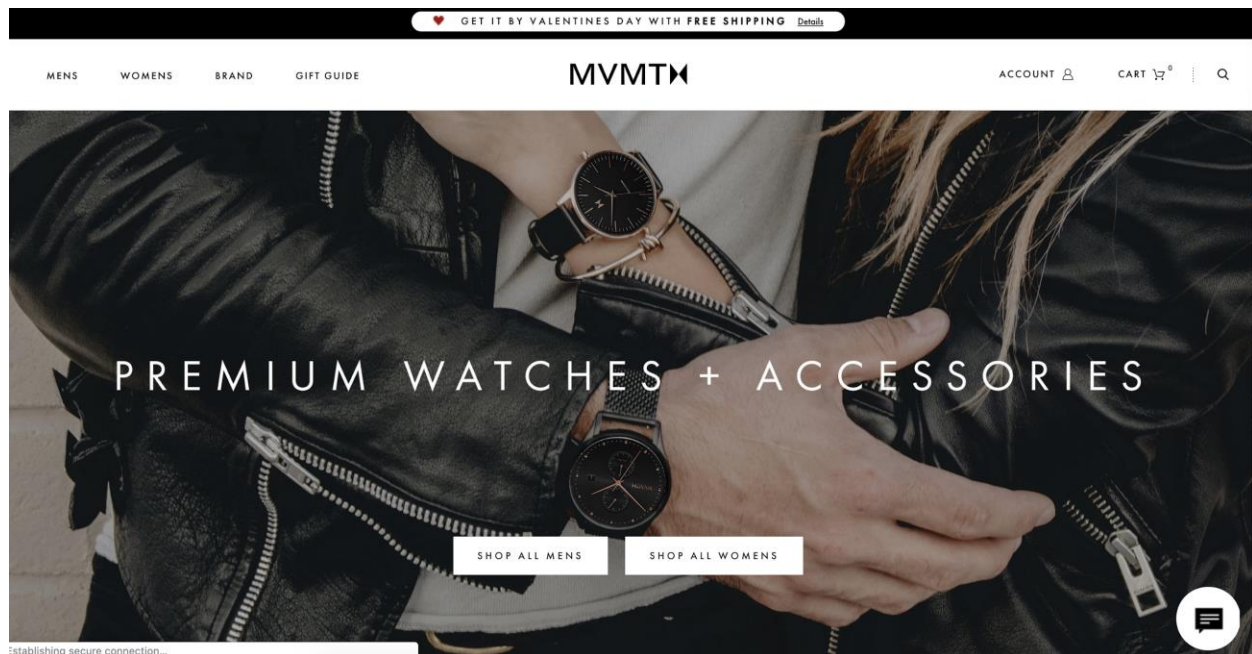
GET IT BY VALENTINES DAY WITH FREE SHIPPING Details

MENS WOMENS BRAND GIFT GUIDE

MVMT

ACCOUNT CART 0

PREMIUM WATCHES + ACCESSORIES

SHOP ALL MENS SHOP ALL WOMENS

Establishing secure connection...